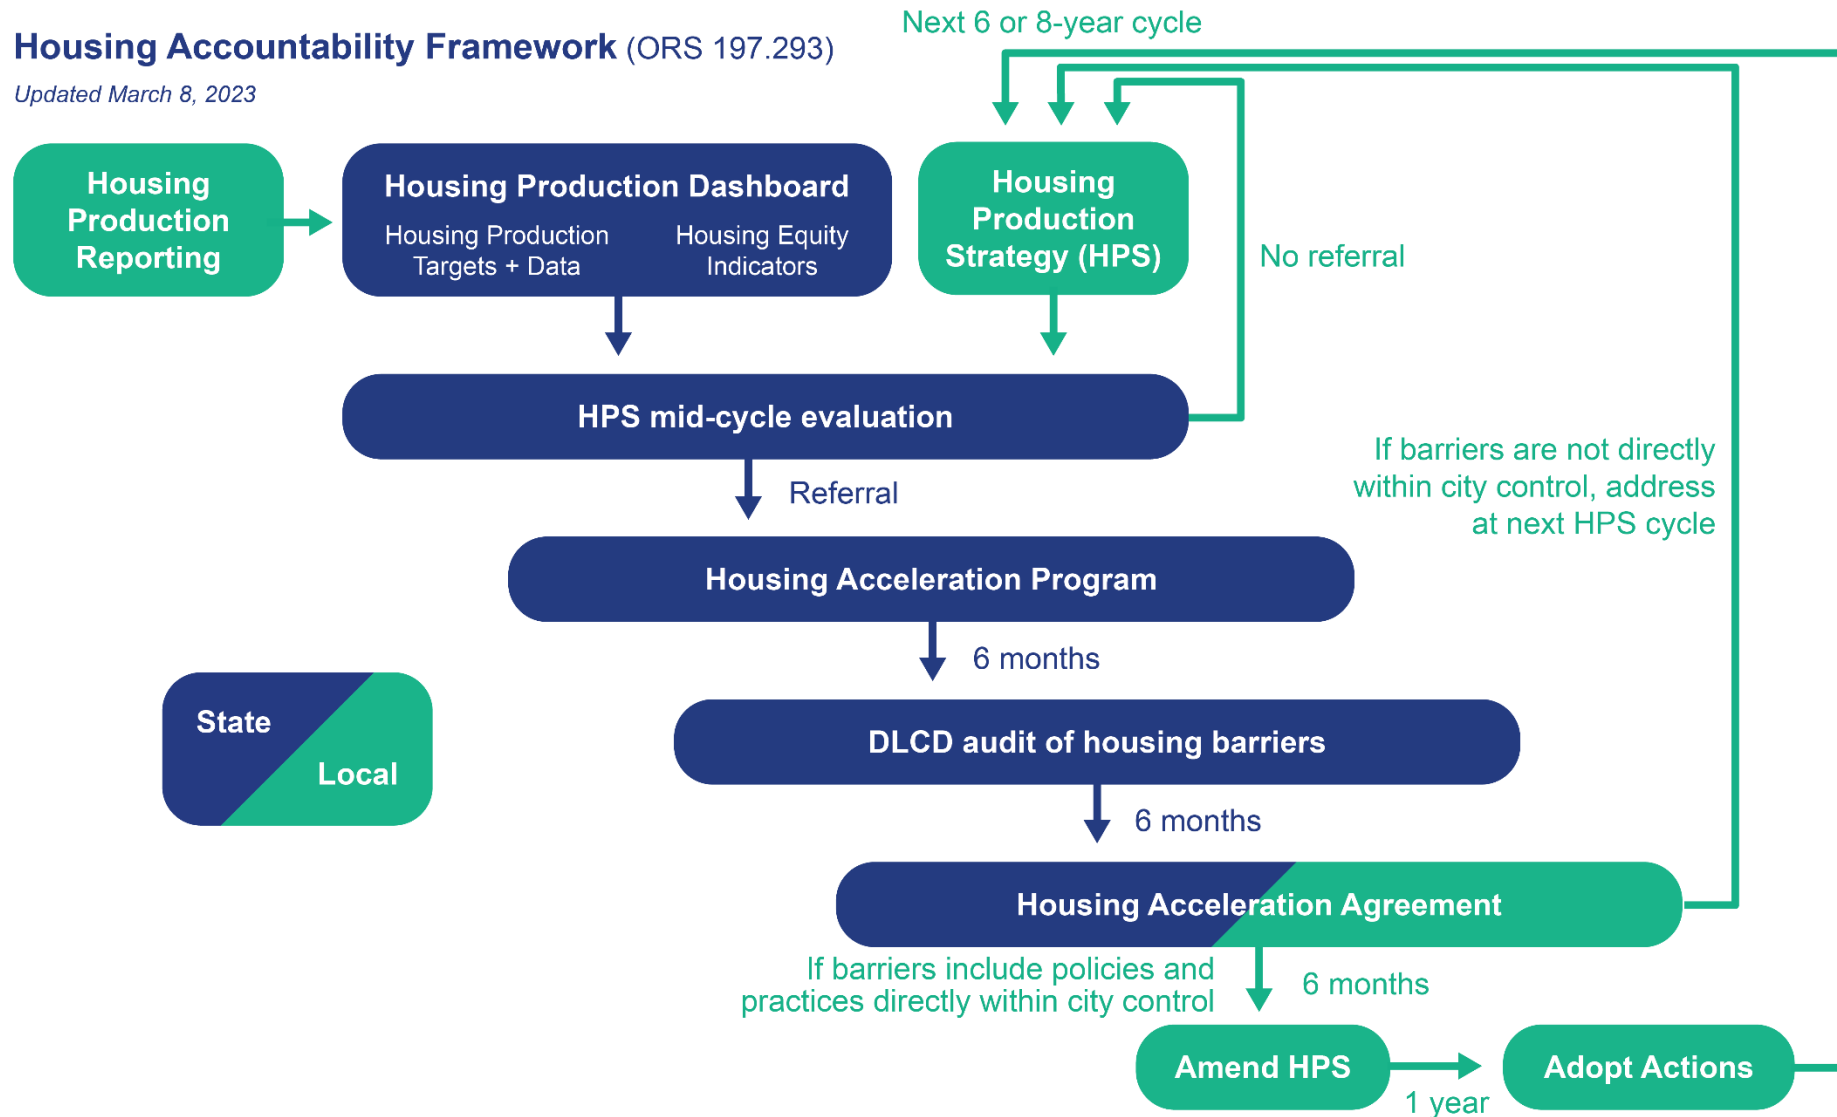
Housing Accountability Framework (ORS 197.293)
Updated March 8, 2023

Next 6 or 8-year cycle

Housing Production Reporting

Housing Production Dashboard
Housing Production Targets + Data
Housing Equity Indicators

Housing Production Strategy (HPS)

No referral

HPS mid-cycle evaluation

Referral

If barriers are not directly within city control, address at next HPS cycle

Housing Acceleration Program

6 months

State
Local

DLCD audit of housing barriers

6 months

Housing Acceleration Agreement

If barriers include policies and practices directly within city control

6 months

Amend HPS

Adopt Actions

1 year